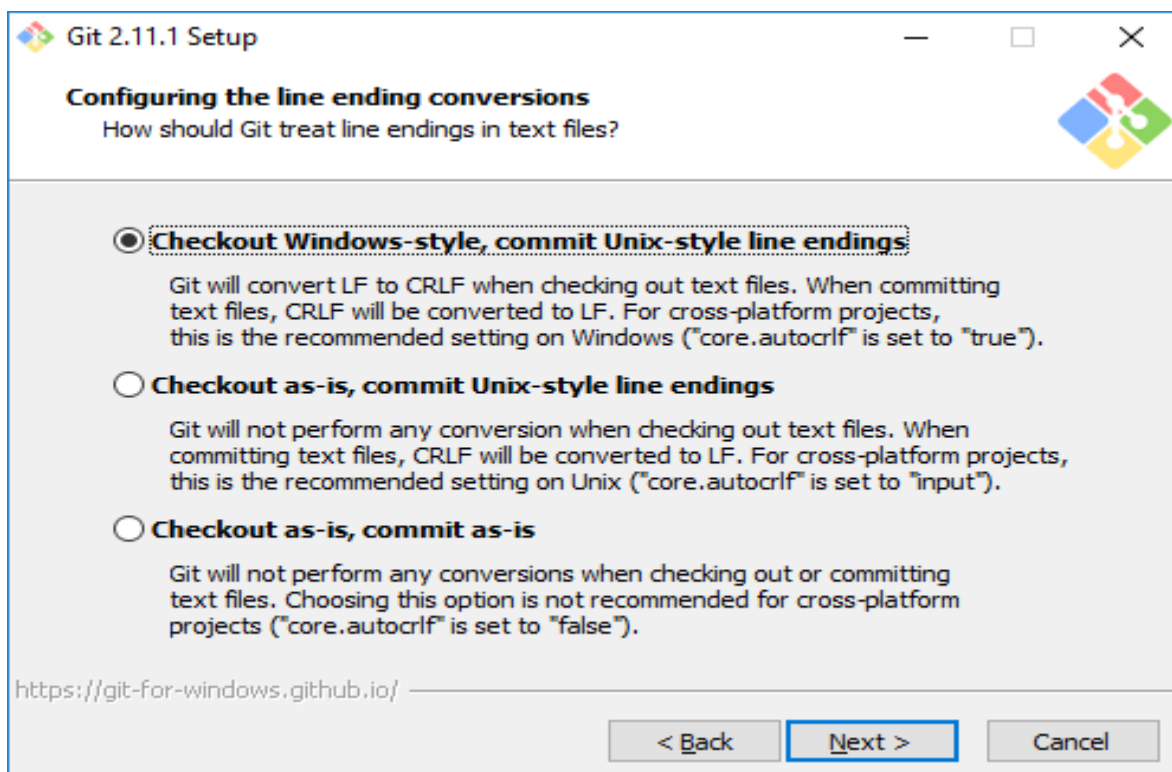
Git 2.11.1 Setup

Configuring the line ending conversions
How should Git treat line endings in text files?

Checkout Windows-style, commit Unix-style line endings

Git will convert LF to CRLF when checking out text files. When committing text files, CRLF will be converted to LF. For cross-platform projects, this is the recommended setting on Windows ("core.autocrlf" is set to "true").

Checkout as-is, commit Unix-style line endings

Git will not perform any conversion when checking out text files. When committing text files, CRLF will be converted to LF. For cross-platform projects, this is the recommended setting on Unix ("core.autocrlf" is set to "input").

Checkout as-is, commit as-is

Git will not perform any conversions when checking out or committing text files. Choosing this option is not recommended for cross-platform projects ("core.autocrlf" is set to "false").

https://git-for-windows.github.io/

< Back
Next >
Cancel